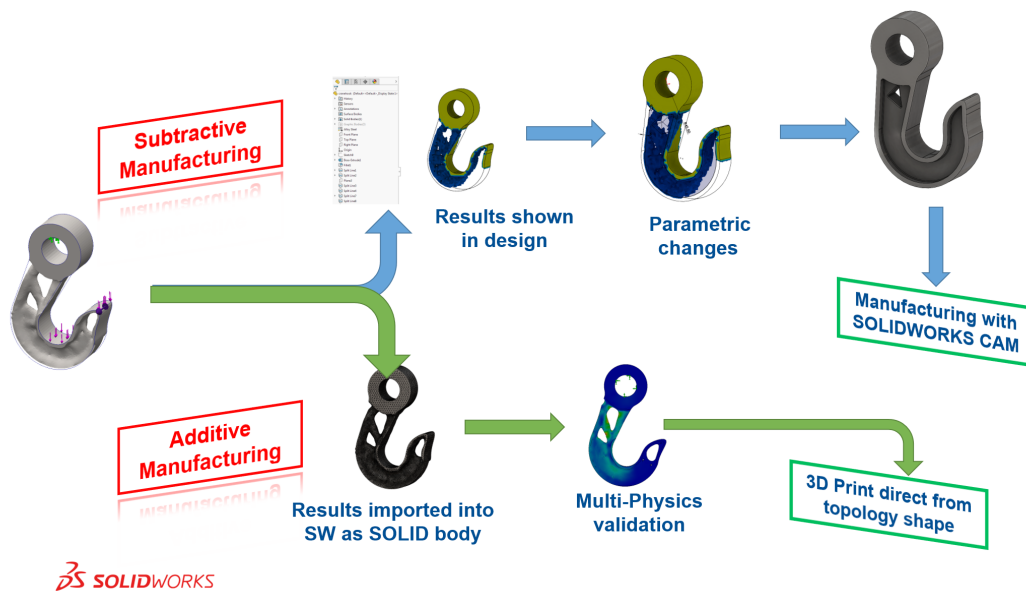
Subtractive Manufacturing

Results shown in design

Parametric changes

Manufacturing with SOLIDWORKS CAM

Additive Manufacturing

Results imported into SW as SOLID body

Multi-Physics validation

3D Print direct from topology shape

SOLIDWORKS